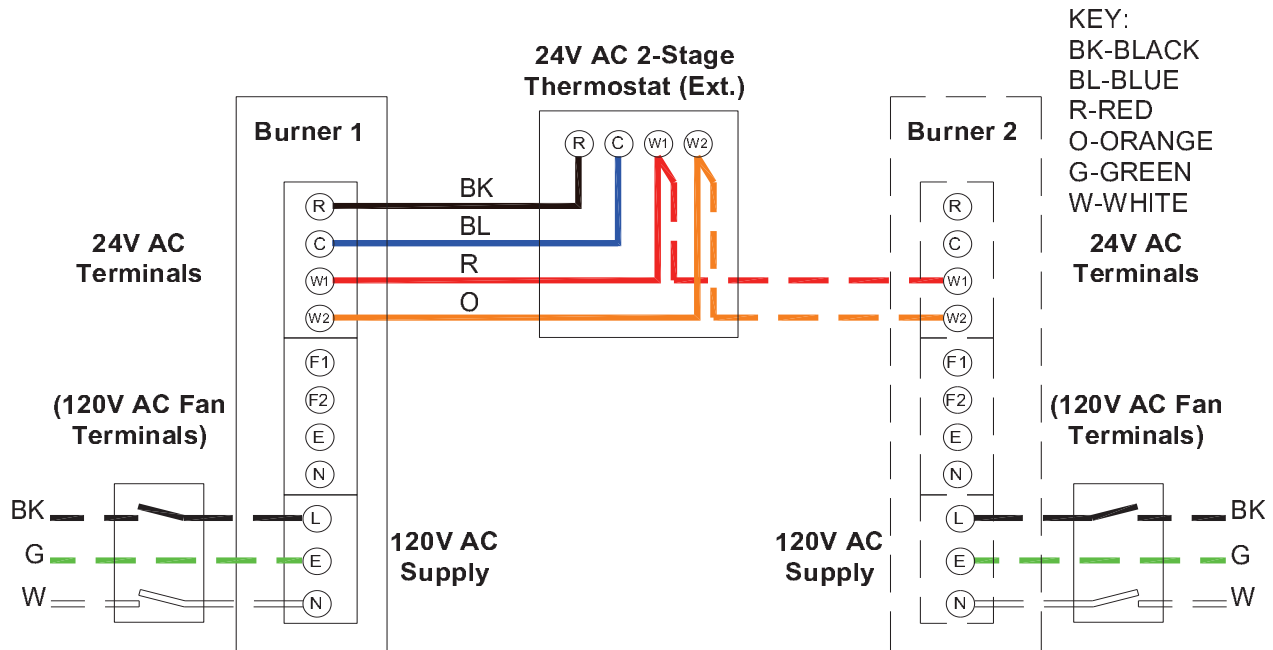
KEY:
BK-BLACK
BL-BLUE
R-RED
O-ORANGE
G-GREEN
W-WHITE

24V AC 2-Stage Thermostat (Ext.)

R C W1 W2

Burner 1

24V AC Terminals

R
C
W1
W2

BK
BL
R
O

F1
F2
E
N

(120V AC Fan Terminals)

BK
G
W

L
E
N

120V AC Supply

Burner 2

R
C
W1
W2

24V AC Terminals

F1
F2
E
N

(120V AC Fan Terminals)

120V AC Supply

L
E
N

BK
G
W